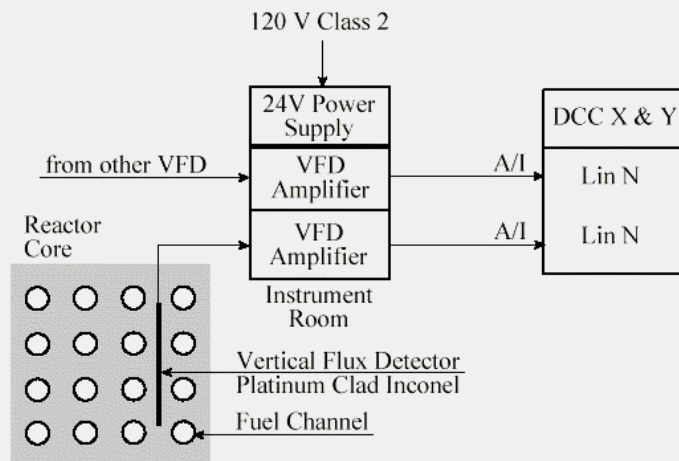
120 V Class 2

24V Power Supply

from other VFD

VFD Amplifier

VFD Amplifier

A/I

A/I

DCC X & Y

Lin N

Lin N

Reactor Core

Instrument Room

Vertical Flux Detector
Platinum Clad Inconel

Fuel Channel